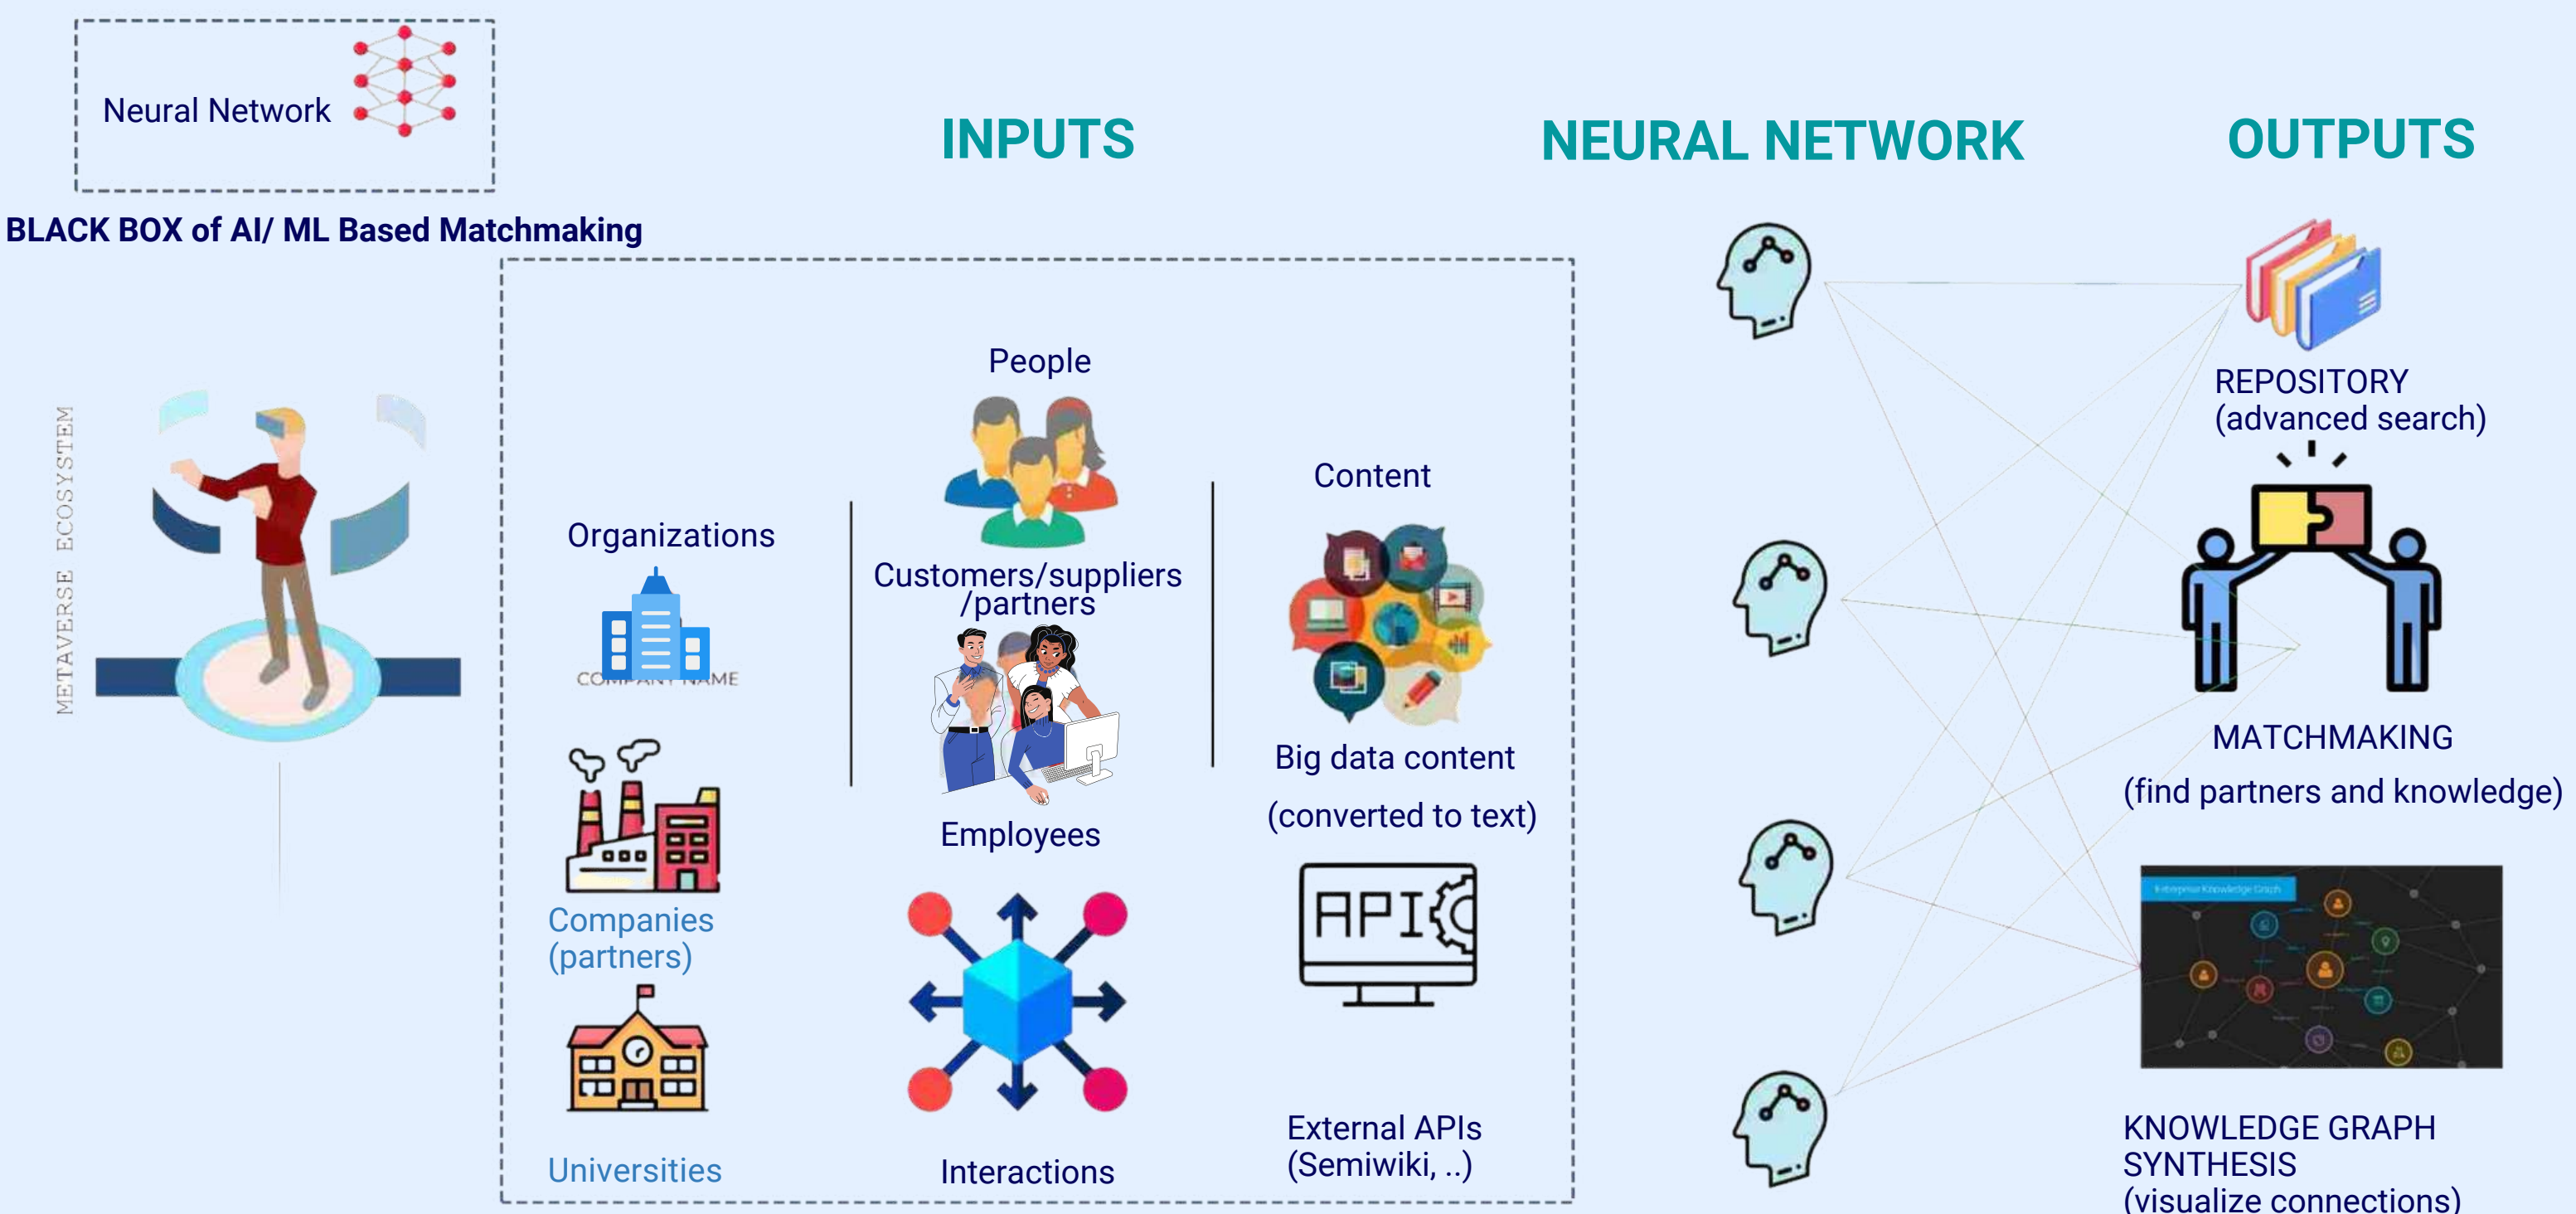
Neural Network

INPUTS

NEURAL NETWORK

OUTPUTS

BLACK BOX of AI/ ML Based Matchmaking

METAVERSE ECOSYSTEM

People

Customers/suppliers /partners

Employees

Organizations

COMPANY NAME

Companies (partners)

Universities

Interactions

Content

Big data content

(converted to text)

API

External APIs (Semiwiki, ..)

REPOSITORY (advanced search)

MATCHMAKING

(find partners and knowledge)

KNOWLEDGE GRAPH SYNTHESIS (visualize connections)